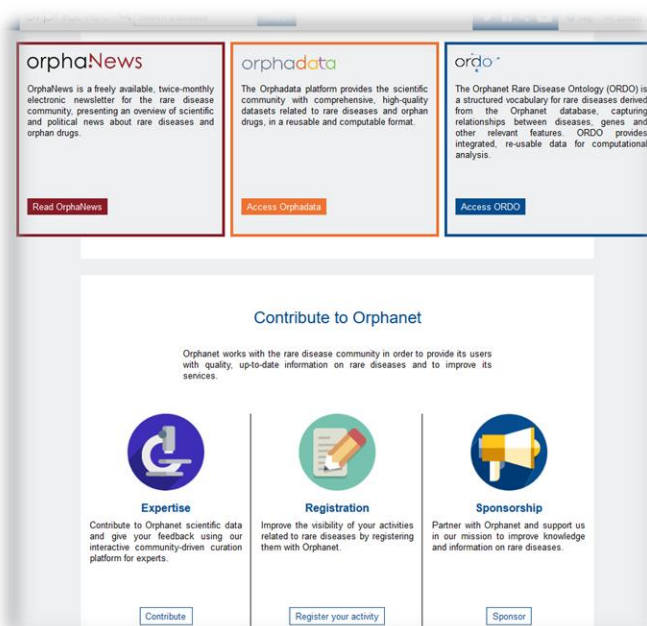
orphaNews

OrphaNews is a freely available, twice-monthly electronic newsletter for the rare disease community, presenting an overview of scientific and political news about rare diseases and orphan drugs.

Read OrphaNews

orphadata

The Orphadata platform provides the scientific community with comprehensive, high-quality datasets related to rare diseases and orphan drugs, in a reusable and computable format.

Access Orphadata

ordo

The Orphanet Rare Disease Ontology (ORDO) is a structured vocabulary for rare diseases derived from the Orphanet database, capturing relationships between diseases, genes and other relevant features. ORDO provides integrated, re-usable data for computational analysis.

Access ORDO

Contribute to Orphanet

Orphanet works with the rare disease community in order to provide its users with quality, up-to-date information on rare diseases and to improve its services.

Expertise

Contribute to Orphanet scientific data and give your feedback using our interactive community-driven curation platform for experts.

Contribute

Registration

Improve the visibility of your activities related to rare diseases by registering them with Orphanet.

Register your activity

Sponsorship

Partner with Orphanet and support us in our mission to improve knowledge and information on rare diseases.

Sponsor